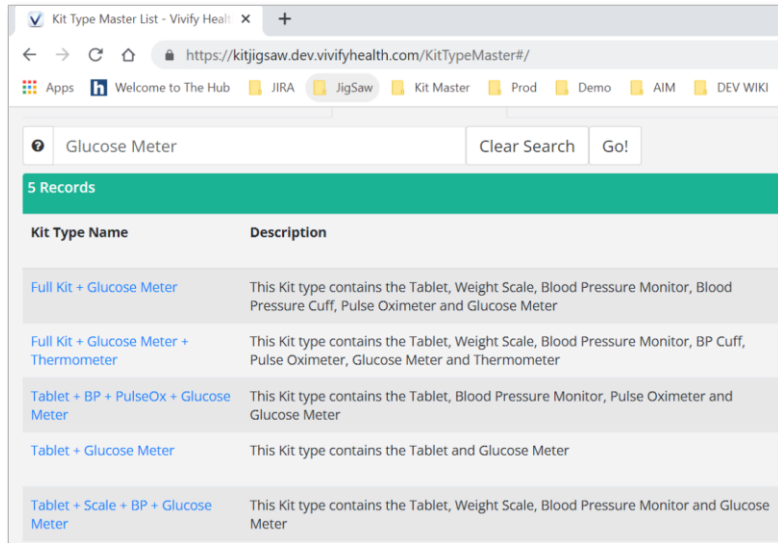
Kit Type Master List - Vivify Healt ×
+
https://kitjigsaw.dev.vivifyhealth.com/KitTypeMaster#/
Apps Welcome to The Hub JIRA JigSaw Kit Master Prod Demo AIM DEV WIKI

Glucose Meter
Clear Search
Go!

5 Records

| Kit Type Name | Description |
|---|---|
| Full Kit + Glucose Meter | This Kit type contains the Tablet, Weight Scale, Blood Pressure Monitor, Blood Pressure Cuff, Pulse Oximeter and Glucose Meter |
| Full Kit + Glucose Meter + Thermometer | This Kit type contains the Tablet, Weight Scale, Blood Pressure Monitor, BP Cuff, Pulse Oximeter, Glucose Meter and Thermometer |
| Tablet + BP + PulseOx + Glucose Meter | This Kit type contains the Tablet, Blood Pressure Monitor, Pulse Oximeter and Glucose Meter |
| Tablet + Glucose Meter | This Kit type contains the Tablet and Glucose Meter |
| Tablet + Scale + BP + Glucose Meter | This Kit type contains the Tablet, Weight Scale, Blood Pressure Monitor and Glucose Meter |